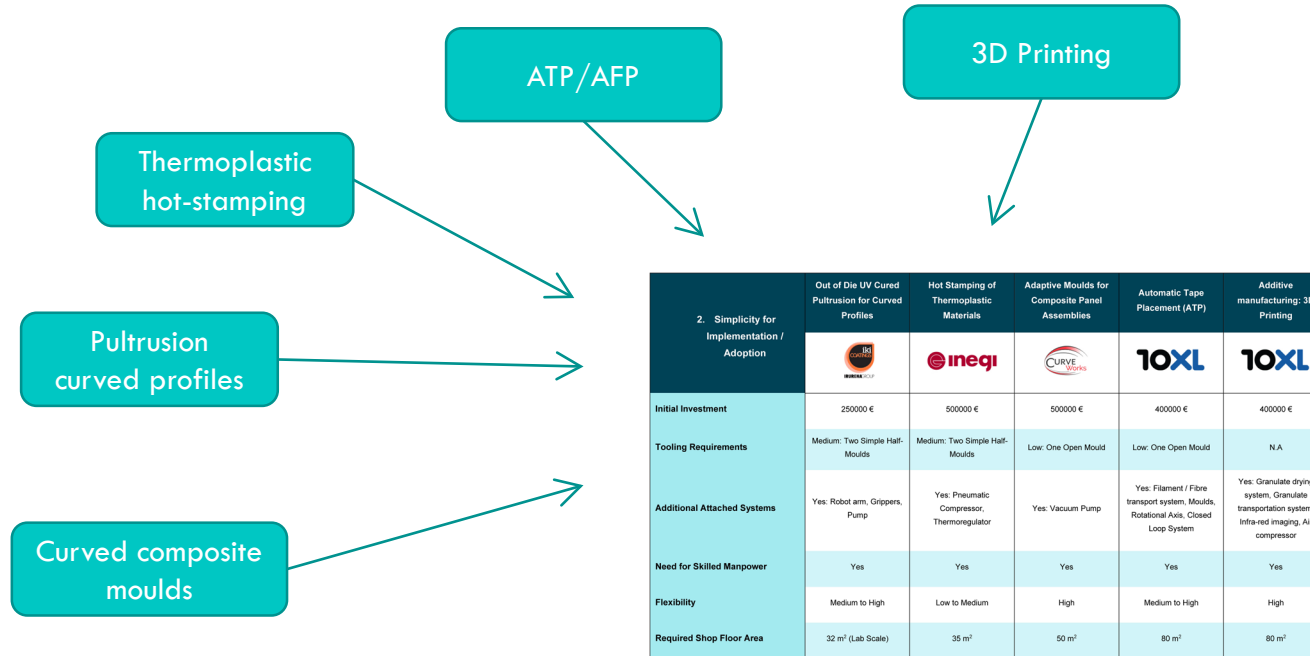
ATP/AFP

3D Printing

Thermoplastic hot-stamping

Pultrusion curved profiles

Curved composite moulds

| 2. Simplicity for Implementation / Adoption | Out of Die UV Cured Pultrusion for Curved Profiles | Hot Stamping of Thermoplastic Materials | Adaptive Moulds for Composite Panel Assemblies | Automatic Tape Placement (ATP) | Additive manufacturing: 3D Printing |
|---|---|---|---|---|---|
| | ild CARBON | inegi | CURVE Works | 10XL | 10XL |
| Initial Investment | 250000 € | 500000 € | 500000 € | 400000 € | 400000 € |
| Tooling Requirements | Medium: Two Simple Half-Moulds | Medium: Two Simple Half-Moulds | Low: One Open Mould | Low: One Open Mould | N.A |
| Additional Attached Systems | Yes: Robot arm, Grippers, Pump | Yes: Pneumatic Compressor, Thermoregulator | Yes: Vacuum Pump | Yes: Filament / Fibre transport system, Moulds, Rotational Axis, Closed Loop System | Yes: Granulate drying system, Granulate transportation system, Infra-red imaging, Air compressor |
| Need for Skilled Manpower | Yes | Yes | Yes | Yes | Yes |
| Flexibility | Medium to High | Low to Medium | High | Medium to High | High |
| Required Shop Floor Area | 32 m$^2$ (Lab Scale) | 35 m$^2$ | 50 m$^2$ | 80 m$^2$ | 80 m$^2$ |